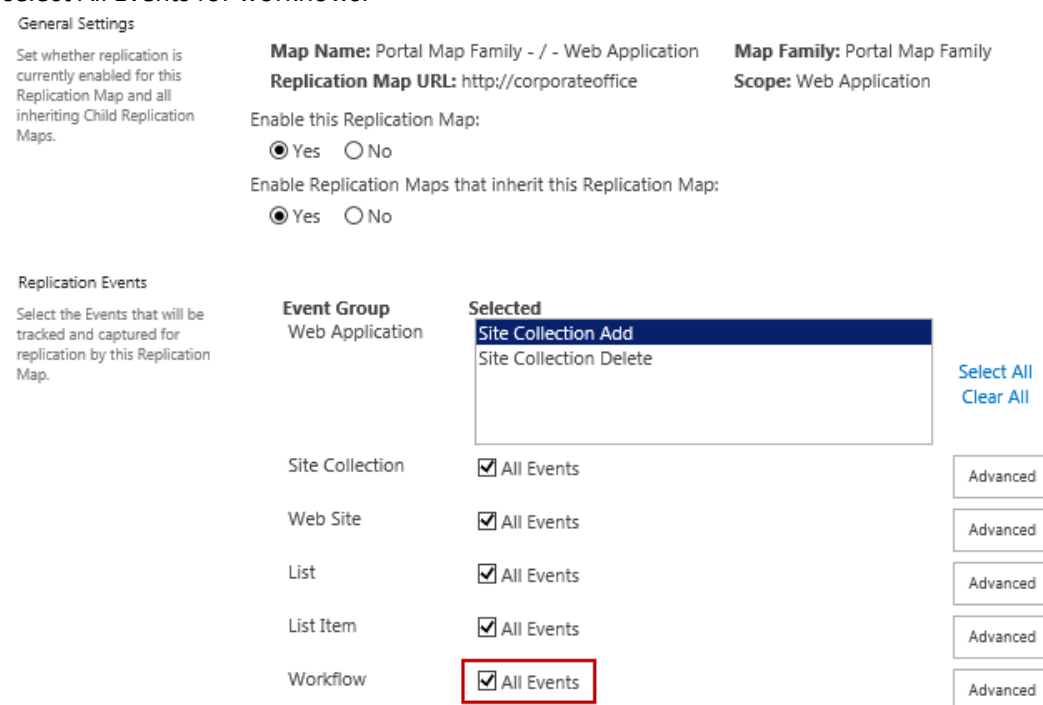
General Settings

Set whether replication is currently enabled for this Replication Map and all inheriting Child Replication Maps.

**Map Name:** Portal Map Family - / - Web Application
**Replication Map URL:** http://corporateoffice
**Map Family:** Portal Map Family
**Scope:** Web Application

Enable this Replication Map:
Yes No

Enable Replication Maps that inherit this Replication Map:
Yes No

Replication Events

Select the Events that will be tracked and captured for replication by this Replication Map.

| Event Group | Selected | |
|---|---|---|
| Web Application | Site Collection Add<br>Site Collection Delete | Select All<br>Clear All |
| Site Collection | All Events | Advanced |
| Web Site | All Events | Advanced |
| List | All Events | Advanced |
| List Item | All Events | Advanced |
| Workflow | All Events | Advanced |